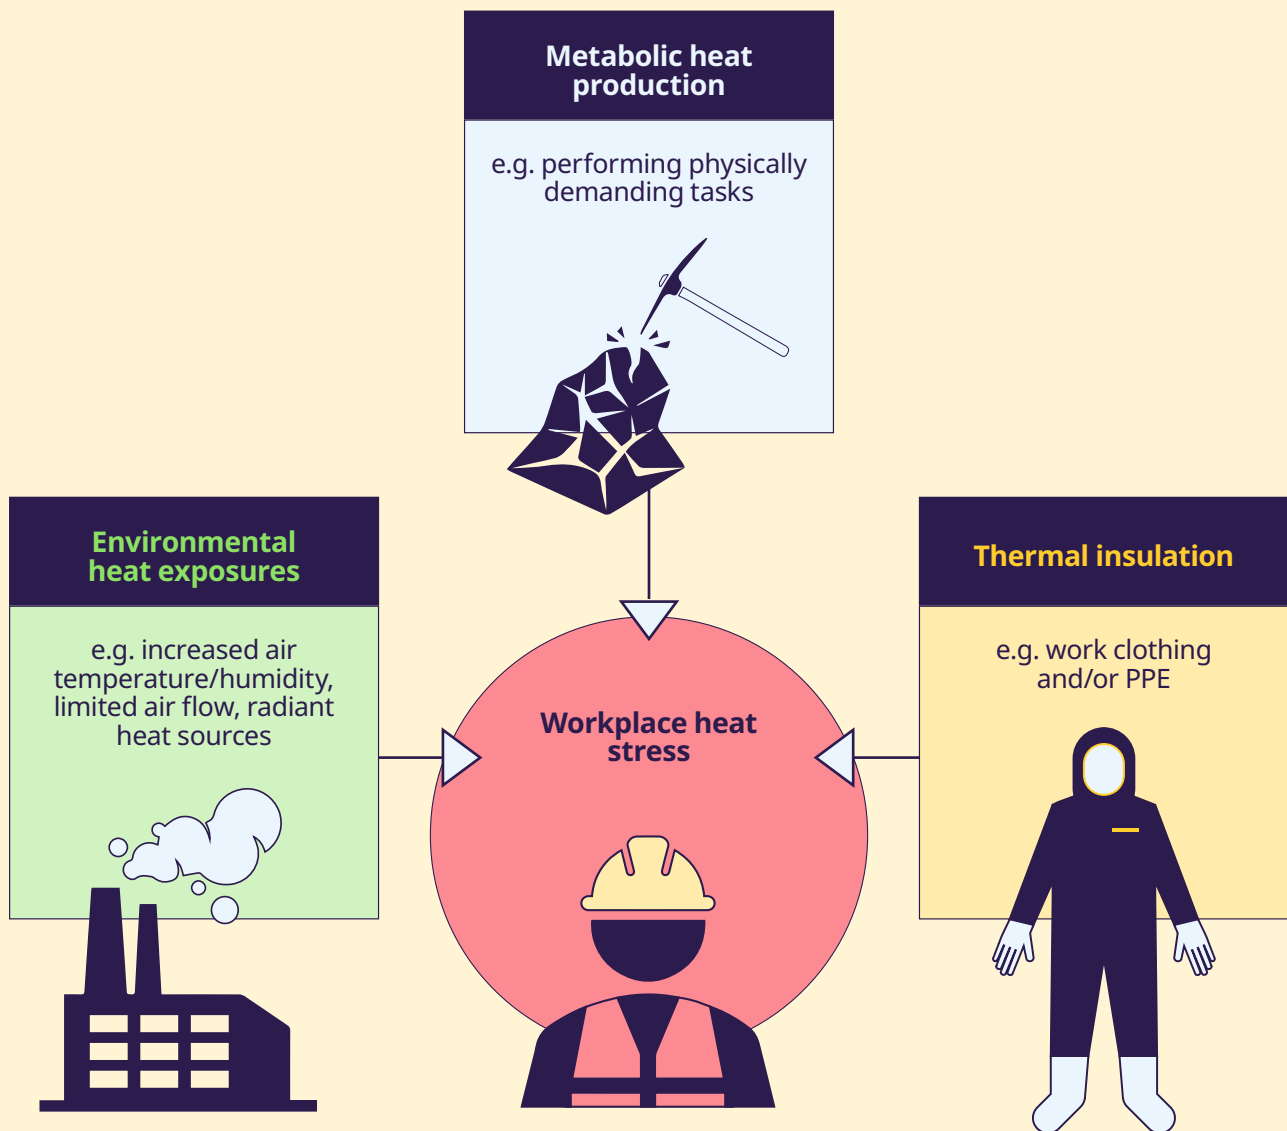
Metabolic heat production

e.g. performing physically demanding tasks

Environmental heat exposures

e.g. increased air temperature/humidity, limited air flow, radiant heat sources

Workplace heat stress

Thermal insulation

e.g. work clothing and/or PPE